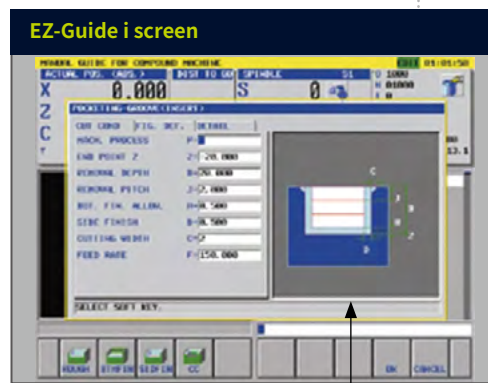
EZ-Guide i screen

MANUAL GUIDE FOR COMPOUND MACHINE
ACTUAL POS. (ABS.) DIST TO GO SPINDLE S1
X 0.000 S 0
Z
C
POCKETING-GROOVE(INSERT)
CUT COND FIG. DEF. DETAIL
MACH. PROCESS P=
END POINT Z Z=-20.000
REMOVAL DEPTH B=20.000
REMOVAL PITCH J=7.000
BOT. FIN. ALLOW. H=0.500
SIDE FINISH K=0.500
CUTTING WIDTH C=2
FEED RATE F=150.000
SELECT SOFT KEY.
C
J
H
K
B
Z
D
ROUGH BTMFIN SIDFIN CC OK CANCEL